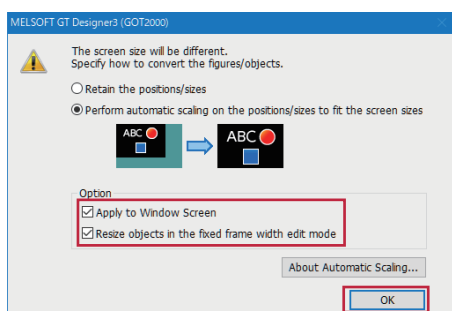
MELSOFT GT Designer3 (GOT2000)

The screen size will be different.
Specify how to convert the figures/objects.

Retain the positions/sizes

Perform automatic scaling on the positions/sizes to fit the screen sizes

ABC

ABC

Option

Apply to Window Screen

Resize objects in the fixed frame width edit mode

About Automatic Scaling...

OK